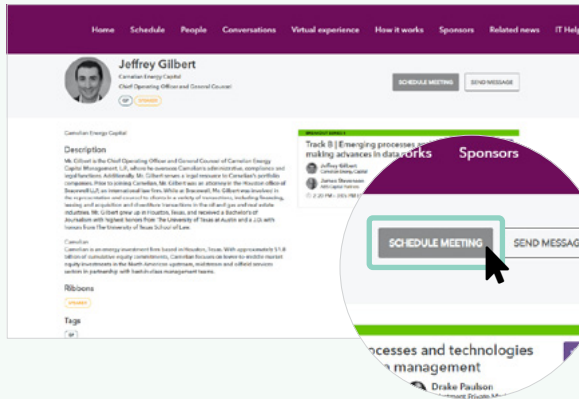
Home Schedule People Conversations Virtual experience How it works Sponsors Related news IT Help

Jeffrey Gilbert
Carnelian Energy Capital
Chief Operating Officer and General Counsel

SP SPEAKER

SCHEDULE MEETING SEND MESSAGE

Carnelian Energy Capital

Description

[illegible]

Ribbons

SPEAKER

Tags

SP

Track B | Emerging processes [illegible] making advances in data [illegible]

Jeffrey Gilbert
Carnelian Energy Capital

James Stevenson
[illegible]

works Sponsors

SCHEDULE MEETING SEND MESSAG

processes and technologies
management

Drake Paulson
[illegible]